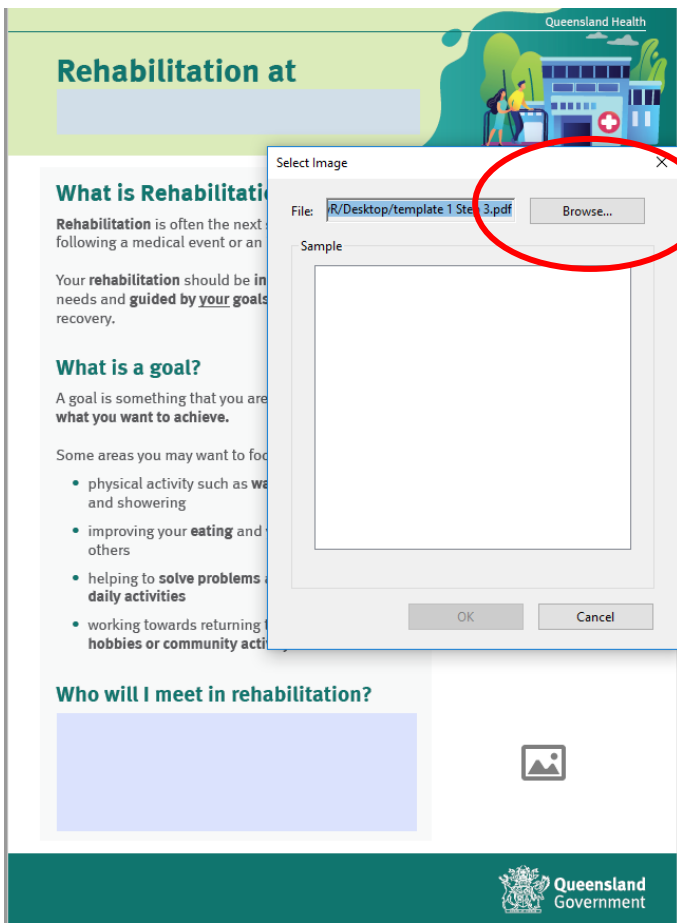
Queensland Health

Rehabilitation at

What is Rehabilitati

Rehabilitation is often the next s following a medical event or an

Your rehabilitation should be in needs and guided by your goals recovery.

What is a goal?

A goal is something that you are what you want to achieve.

Some areas you may want to foc

• physical activity such as wa and showering

• improving your eating and others

• helping to solve problems a daily activities

• working towards returning hobbies or community acti

Who will I meet in rehabilitation?

Select Image

File: R/Desktop/template 1 Step 3.pdf

Browse...

Sample

OK

Cancel

Queensland Government